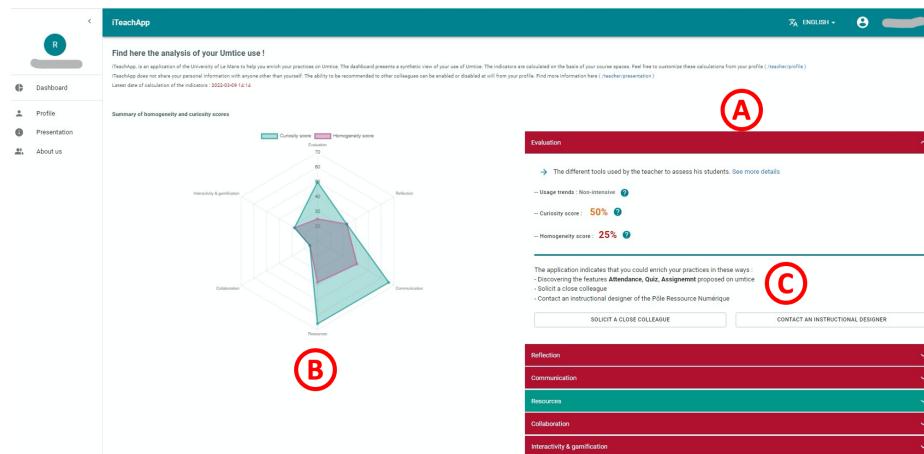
R

Dashboard
Profile
Presentation
About us

iTeachApp
ENGLISH

Find here the analysis of your Umtice use !

iTeachApp, is an application of the University of Le Mans to help you enrich your practices on Umtice. The dashboard presents a synthetic view of your use of Umtice. The indicators are calculated on the basis of your course spaces. Feel free to customize these calculations from your profile ( /teacher/profile )
iTeachApp does not share your personal information with anyone other than yourself. The ability to be recommended to other colleagues can be enabled or disabled at will from your profile. Find more information here ( /teacher/presentation )
Latest date of calculation of the indicators : 2022-03-09 14:14

Summary of homogeneity and curiosity scores

Curiosity score
Homogeneity score

70
60
50
40
30
20
10

Evaluation
Reflection
Communication
Resources
Collaboration
Interactivity & gamification

A

Evaluation

The different tools used by the teacher to assess his students. See more details

— Usage trends : Non-intensive
— Curiosity score : 50%
— Homogeneity score : 25%

The application indicates that you could enrich your practices in these ways :
- Discovering the features **Attendance, Quiz, Assignemnt** proposed on umtice
- Solicit a close colleague
- Contact an instructional designer of the Pôle Ressource Numérique

C

SOLICIT A CLOSE COLLEAGUE
CONTACT AN INSTRUCTIONAL DESIGNER

B

Reflection
Communication
Resources
Collaboration
Interactivity & gamification